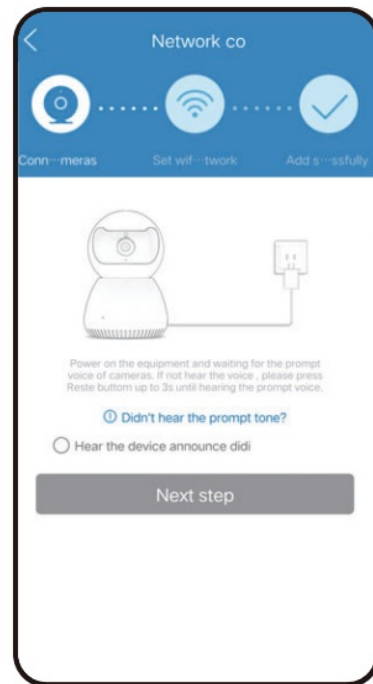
Network co

Conn···meras

Set wif···twork

Add s···ssfully

Power on the equipment and waiting for the prompt voice of cameras. If not hear the voice , please press Reste buttom up to 3s until hearing the prompt voice.

Didn't hear the prompt tone?

Hear the device announce didi

Next step